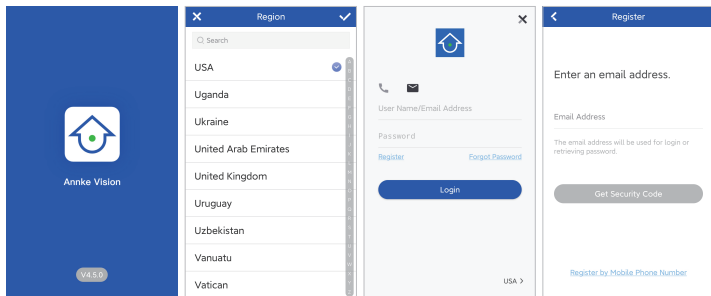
Annke Vision

V4.5.0

Region

Search

USA

Uganda

Ukraine

United Arab Emirates

United Kingdom

Uruguay

Uzbekistan

Vanuatu

Vatican

User Name/Email Address

Password

Register

Forgot Password

Login

USA >

Register

Enter an email address.

Email Address

The email address will be used for login or retrieving password.

Get Security Code

Register by Mobile Phone Number